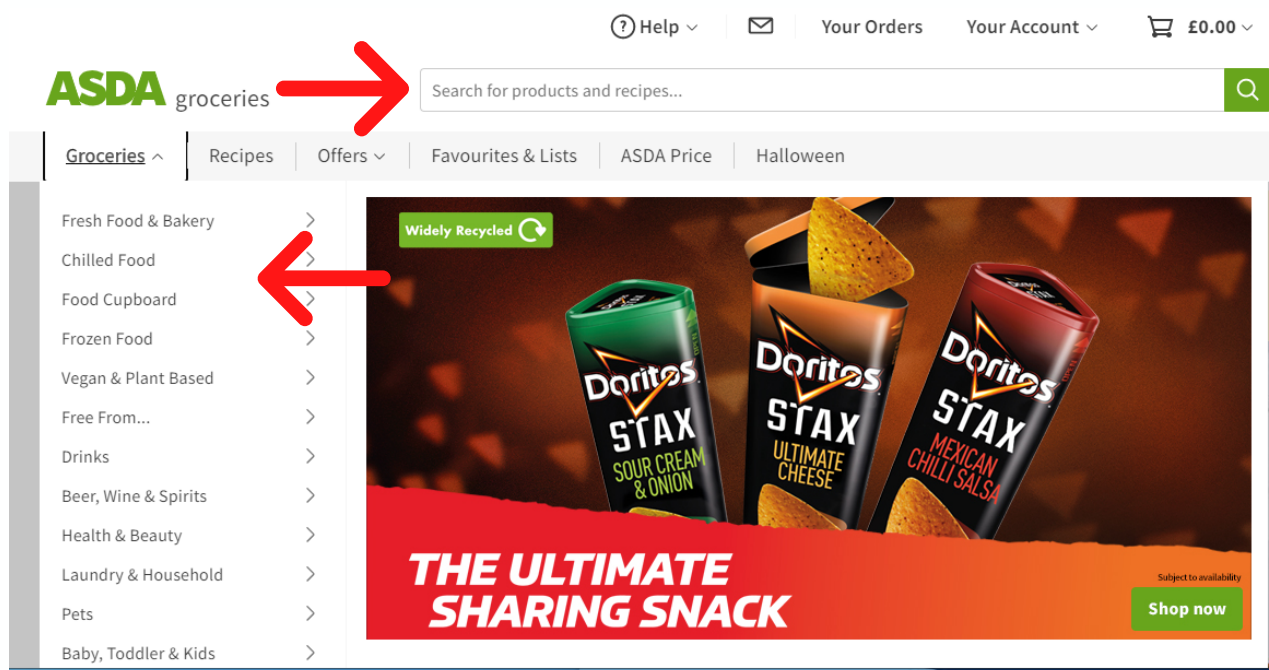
? Help
Your Orders
Your Account
£0.00

ASDA groceries

Search for products and recipes...

Groceries
Recipes
Offers
Favourites & Lists
ASDA Price
Halloween

Fresh Food & Bakery
Chilled Food
Food Cupboard
Frozen Food
Vegan & Plant Based
Free From...
Drinks
Beer, Wine & Spirits
Health & Beauty
Laundry & Household
Pets
Baby, Toddler & Kids

Widely Recycled

Doritos STAX SOUR CREAM & ONION
Doritos STAX ULTIMATE CHEESE
Doritos STAX MEXICAN CHILLI SALSA

THE ULTIMATE SHARING SNACK

Subject to availability

Shop now